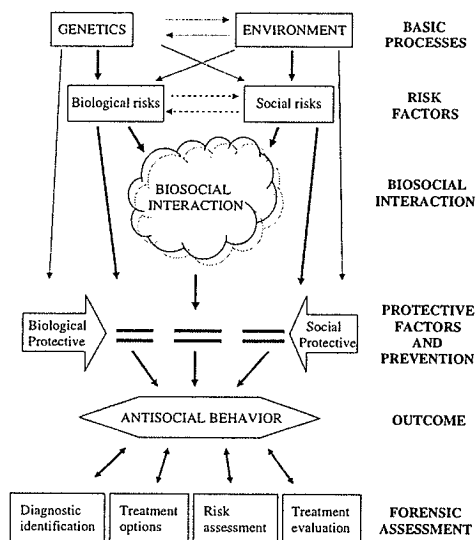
GENETICS

ENVIRONMENT

BASIC PROCESSES

Biological risks

Social risks

RISK FACTORS

BIOSOCIAL INTERACTION

BIOSOCIAL INTERACTION

Biological Protective

Social Protective

PROTECTIVE FACTORS AND PREVENTION

ANTISOCIAL BEHAVIOR

OUTCOME

Diagnostic identification

Treatment options

Risk assessment

Treatment evaluation

FORENSIC ASSESSMENT